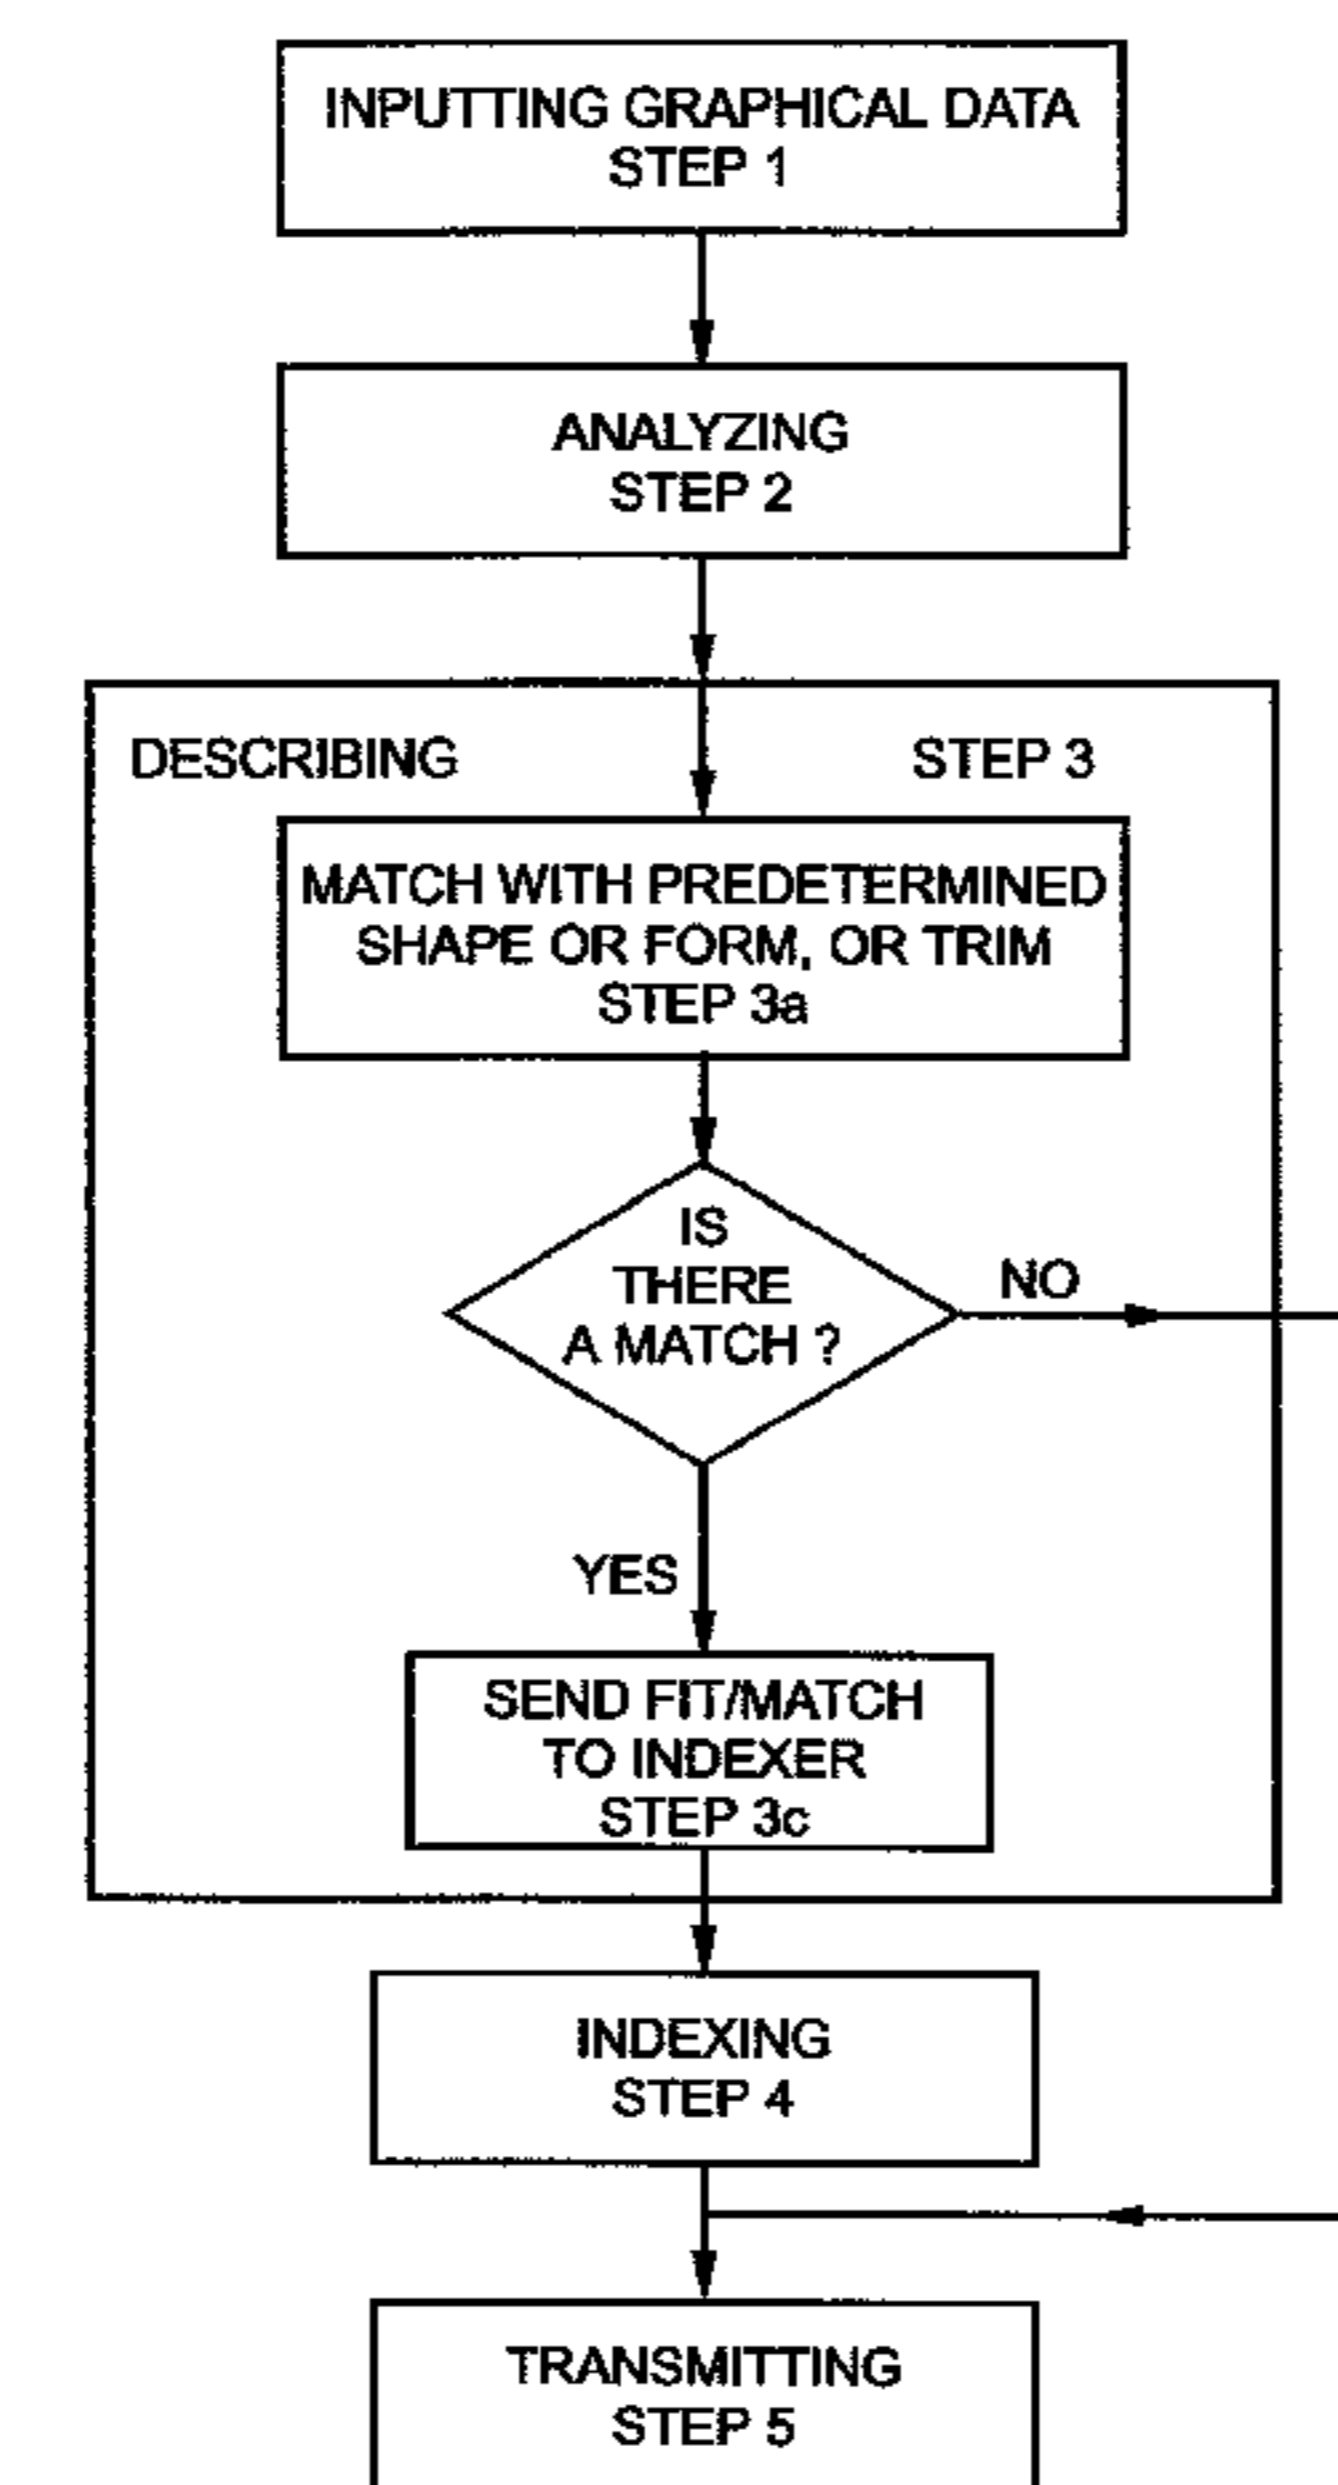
INPUTTING GRAPHICAL DATA
STEP 1

ANALYZING
STEP 2

DESCRIBING

STEP 3

MATCH WITH PREDETERMINED SHAPE OR FORM, OR TRIM
STEP 3a

IS THERE A MATCH ?

NO

YES

SEND FIT/MATCH TO INDEXER
STEP 3c

INDEXING
STEP 4

TRANSMITTING
STEP 5